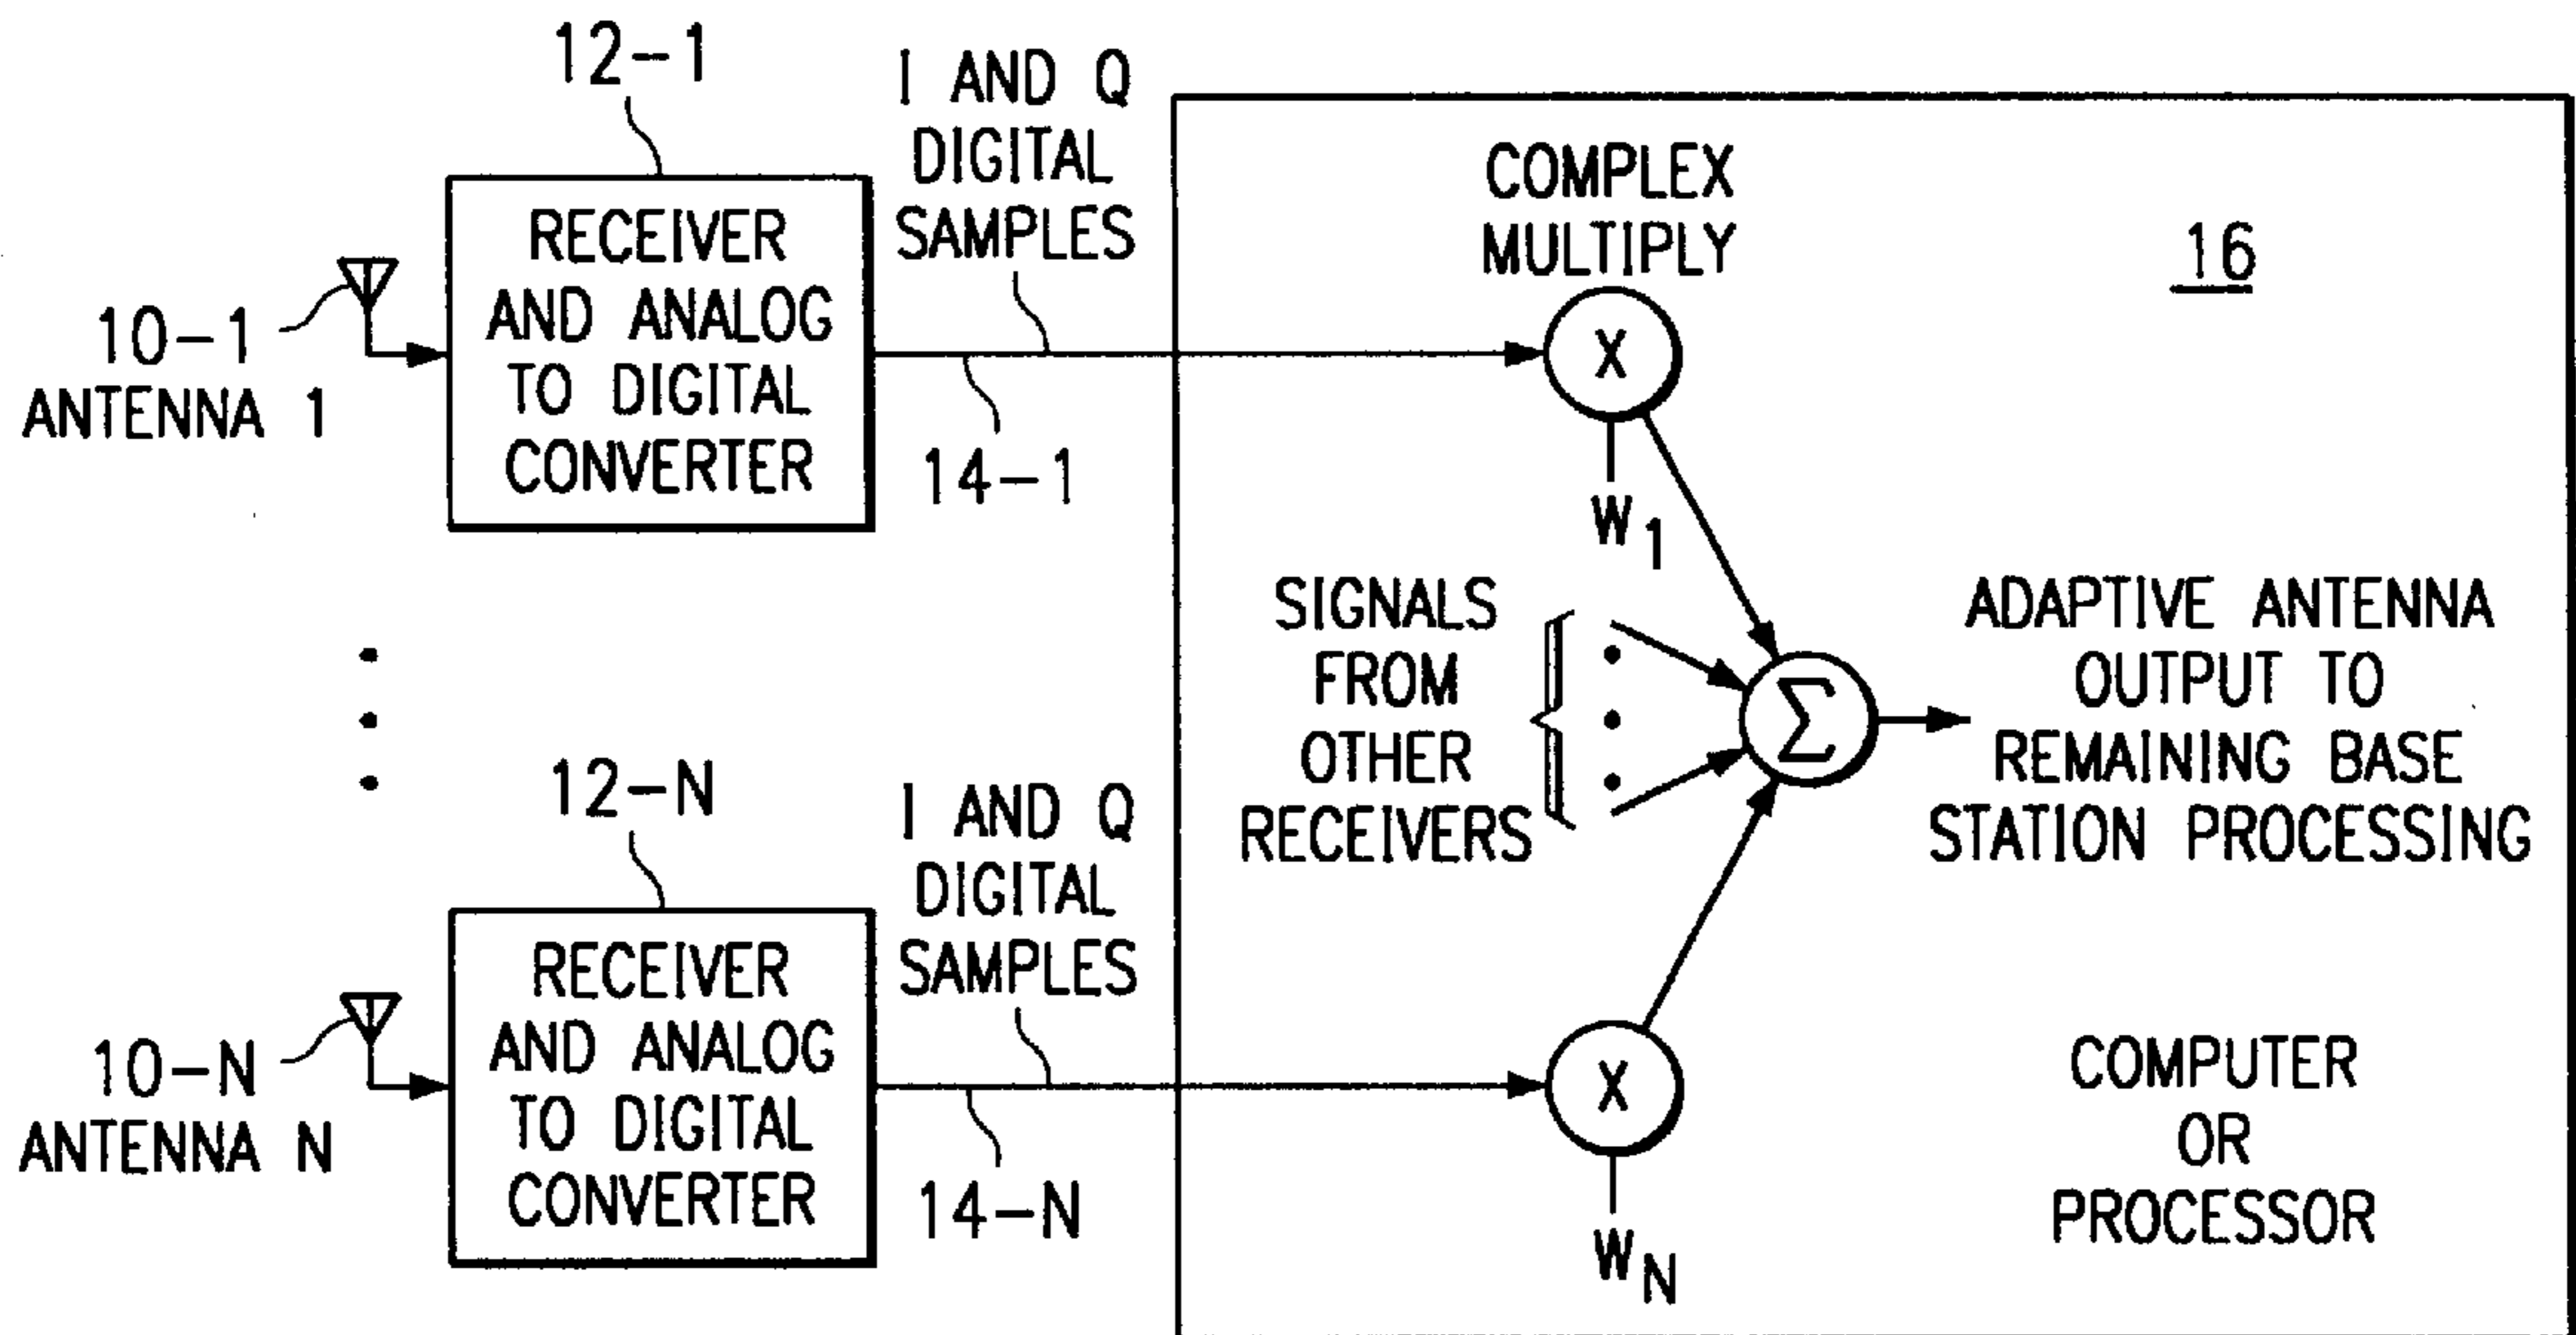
12-1

I AND Q DIGITAL SAMPLES

COMPLEX MULTIPLY

16

10-1 ANTENNA 1

RECEIVER AND ANALOG TO DIGITAL CONVERTER

X

14-1

$W_1$

SIGNALS FROM OTHER RECEIVERS

$\Sigma$

ADAPTIVE ANTENNA OUTPUT TO REMAINING BASE STATION PROCESSING

12-N

I AND Q DIGITAL SAMPLES

10-N ANTENNA N

RECEIVER AND ANALOG TO DIGITAL CONVERTER

X

COMPUTER OR PROCESSOR

14-N

$W_N$